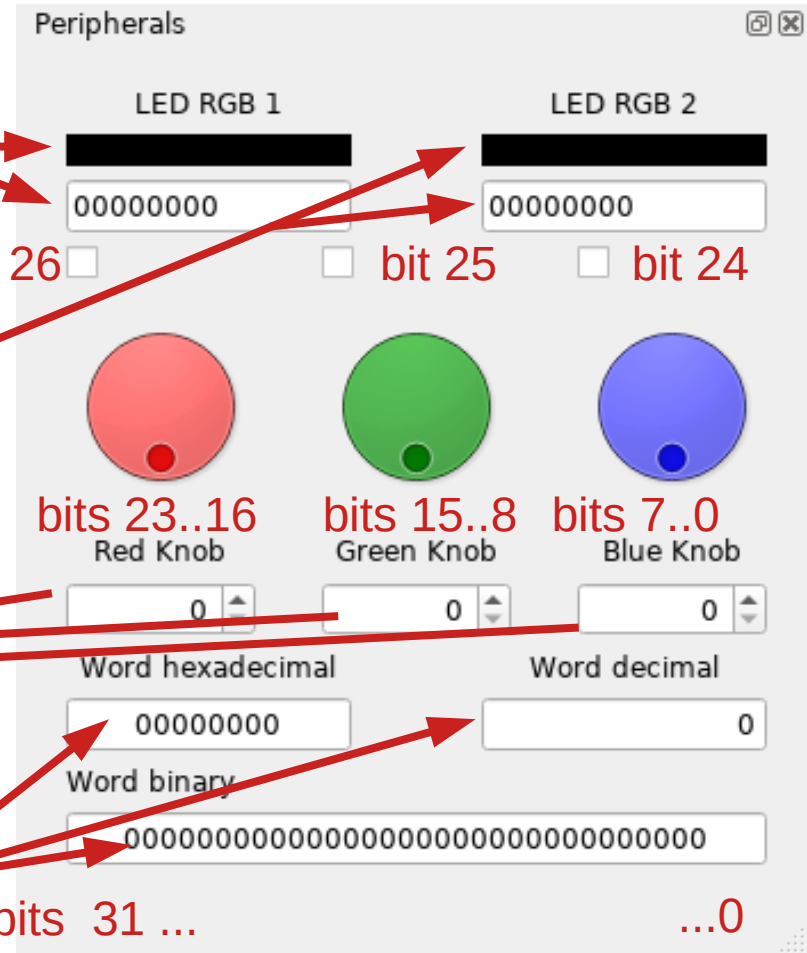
Peripherals

LED RGB 1

LED RGB 2

00000000

00000000

26

bit 25

bit 24

bits 23..16

bits 15..8

bits 7..0

Red Knob

Green Knob

Blue Knob

0

0

0

Word hexadecimal

Word decimal

00000000

0

Word binary

00000000000000000000000000000000

bits 31 ...

...0